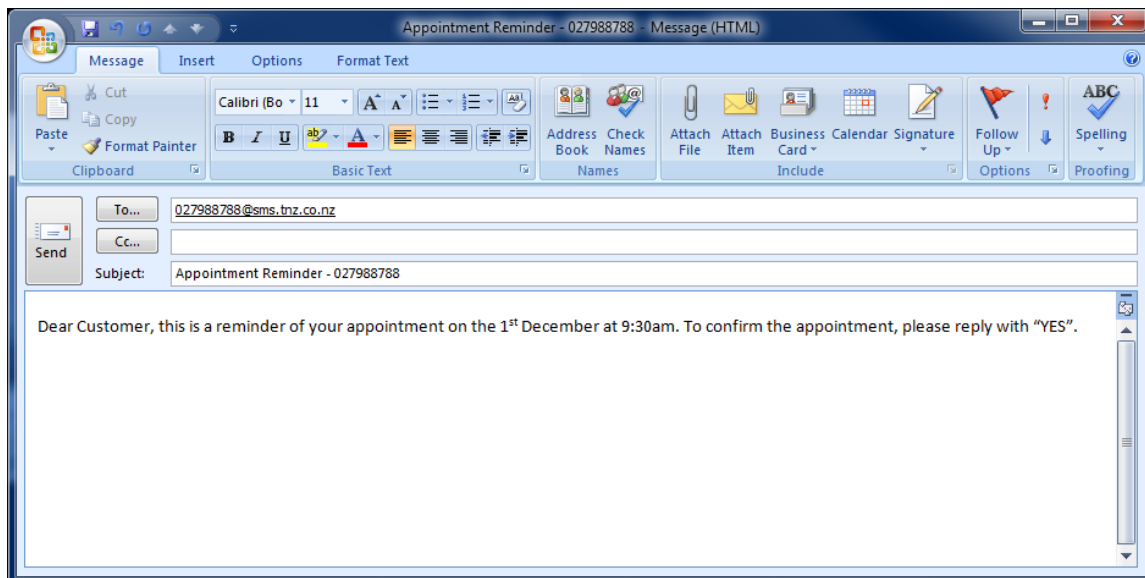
Appointment Reminder - 027988788 - Message (HTML)

Message Insert Options Format Text

Paste
Cut
Copy
Format Painter
Clipboard

Calibri (Bo 11
A A
B I U
Basic Text

Address Book
Check Names
Names

Attach File
Attach Item
Business Card
Calendar
Signature
Include

Follow Up
Options

Spelling
Proofing

Send
To...
027988788@sms.tnz.co.nz
Cc...
Subject: Appointment Reminder - 027988788

Dear Customer, this is a reminder of your appointment on the 1$^{st}$ December at 9:30am. To confirm the appointment, please reply with “YES”.